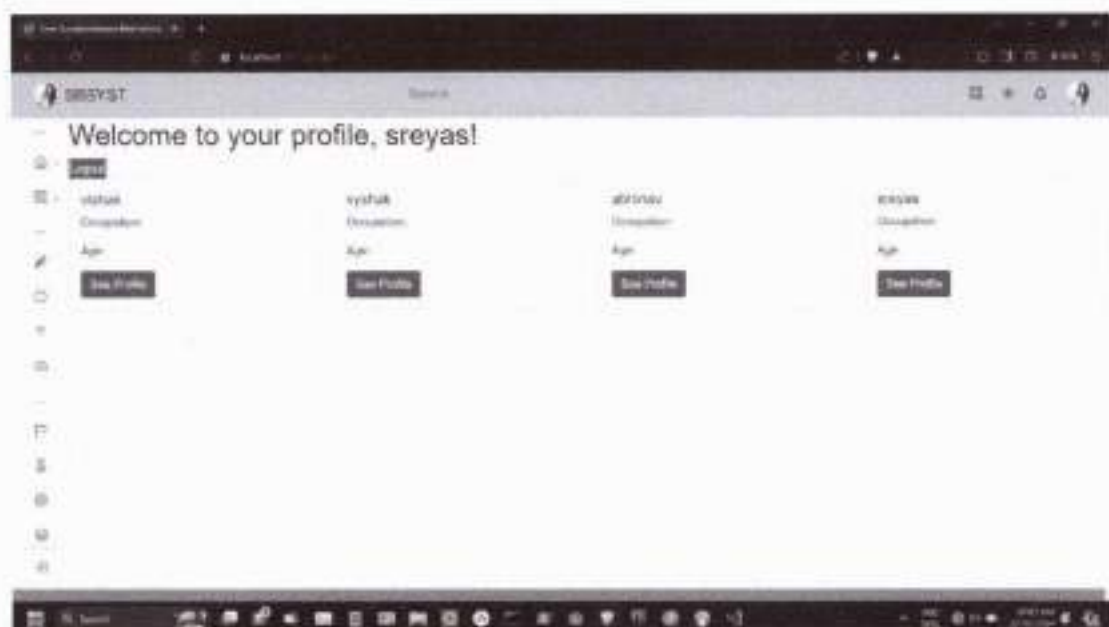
SBSYST

Search

Welcome to your profile, sreyas!

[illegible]

vishak
Occupation:
Age:
See Profile

vyshak
Occupation:
Age:
See Profile

abhinav
Occupation:
Age:
See Profile

sreyas
Occupation:
Age:
See Profile

Search